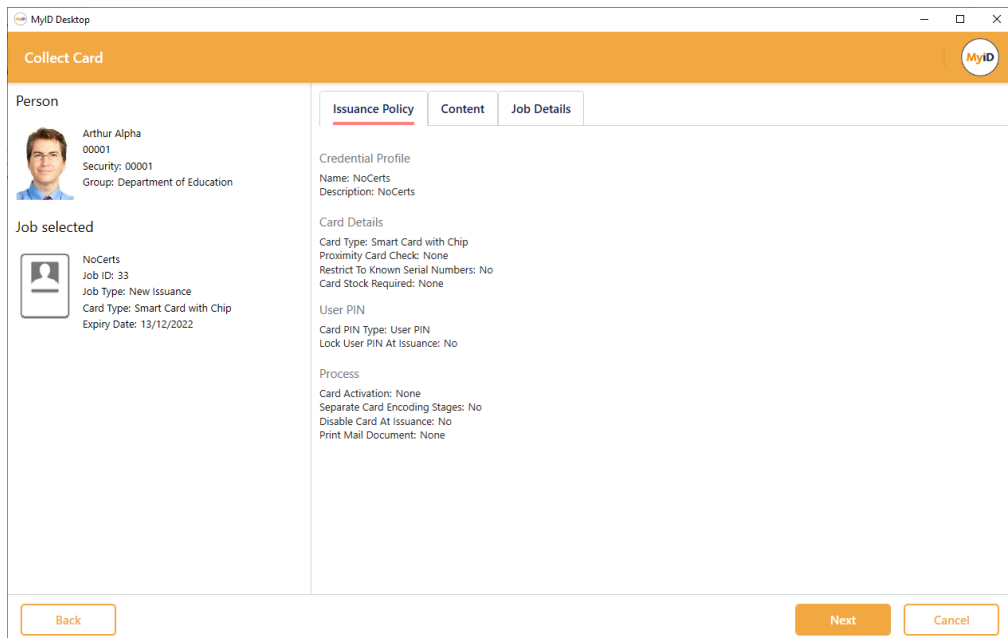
MyID Desktop

Collect Card

MyID

Person

Arthur Alpha
00001
Security: 00001
Group: Department of Education

Job selected

NoCerts
Job ID: 33
Job Type: New Issuance
Card Type: Smart Card with Chip
Expiry Date: 13/12/2022

Issuance Policy | Content | Job Details

Credential Profile

Name: NoCerts
Description: NoCerts

Card Details

Card Type: Smart Card with Chip
Proximity Card Check: None
Restrict To Known Serial Numbers: No
Card Stock Required: None

User PIN

Card PIN Type: User PIN
Lock User PIN At Issuance: No

Process

Card Activation: None
Separate Card Encoding Stages: No
Disable Card At Issuance: No
Print Mail Document: None

Back

Next

Cancel